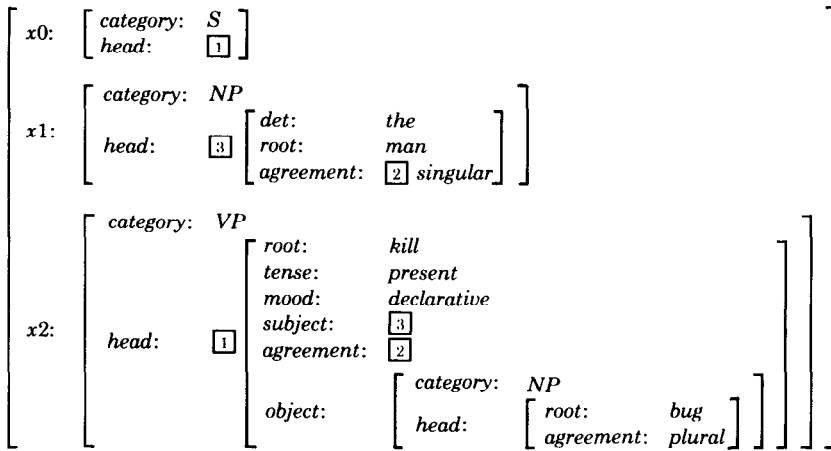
x0: category: S
head: [1]

x1: category: NP
head: [3] det: the
root: man
agreement: [2] singular

x2: category: VP
head: [1] root: kill
tense: present
mood: declarative
subject: [3]
agreement: [2]
object: category: NP
head: root: bug
agreement: plural